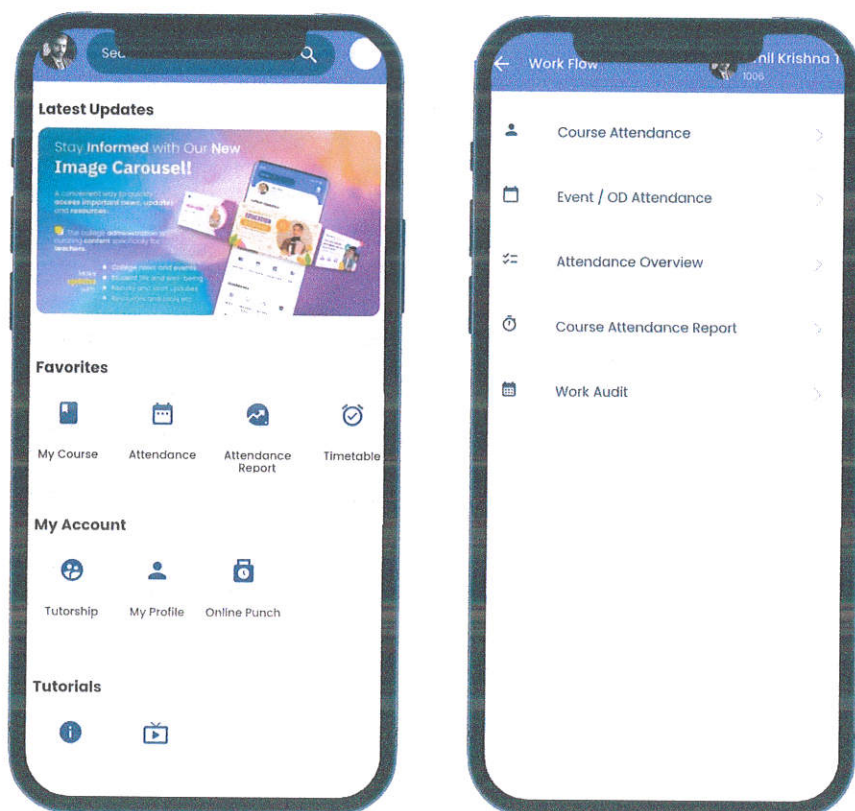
Sea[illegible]

Latest Updates

Stay Informed with Our New Image Carousel!

A convenient way to quickly access important news, updates and resources.

The college administration is curating content specifically for teachers.

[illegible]

Favorites

My Course

Attendance

Attendance Report

Timetable

My Account

Tutorship

My Profile

Online Punch

Tutorials

Work Flow

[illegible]nil Krishna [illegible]

1006

Course Attendance

Event / OD Attendance

Attendance Overview

Course Attendance Report

Work Audit